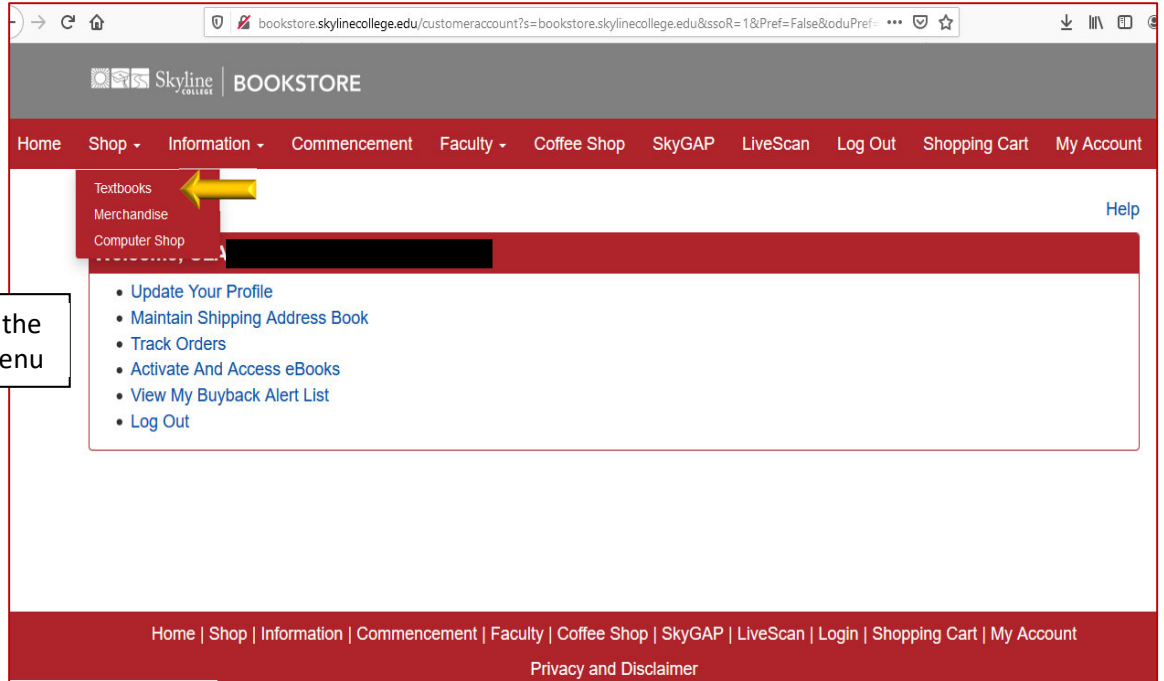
bookstore.skylinecollege.edu/customeraccount?s=bookstore.skylinecollege.edu&ssoR=1&Pref=False&oduPref=

Skyline COLLEGE | BOOKSTORE

Home Shop Information Commencement Faculty Coffee Shop SkyGAP LiveScan Log Out Shopping Cart My Account

Textbooks
Merchandise
Computer Shop

Help

Welcome, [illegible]

the
enu

• Update Your Profile
• Maintain Shipping Address Book
• Track Orders
• Activate And Access eBooks
• View My Buyback Alert List
• Log Out

Home | Shop | Information | Commencement | Faculty | Coffee Shop | SkyGAP | LiveScan | Login | Shopping Cart | My Account

Privacy and Disclaimer